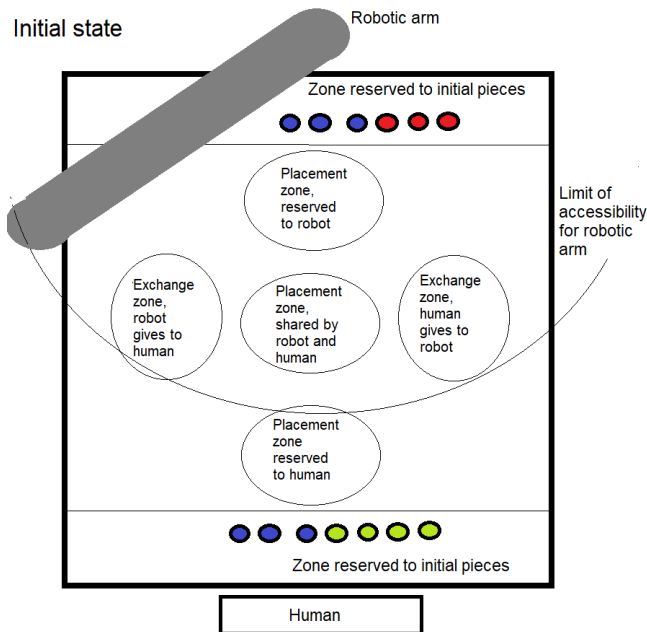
Initial state

Robotic arm

Zone reserved to initial pieces

Placement zone, reserved to robot

Limit of accessibility for robotic arm

Exchange zone, robot gives to human

Placement zone, shared by robot and human

Exchange zone, human gives to robot

Placement zone reserved to human

Zone reserved to initial pieces

Human